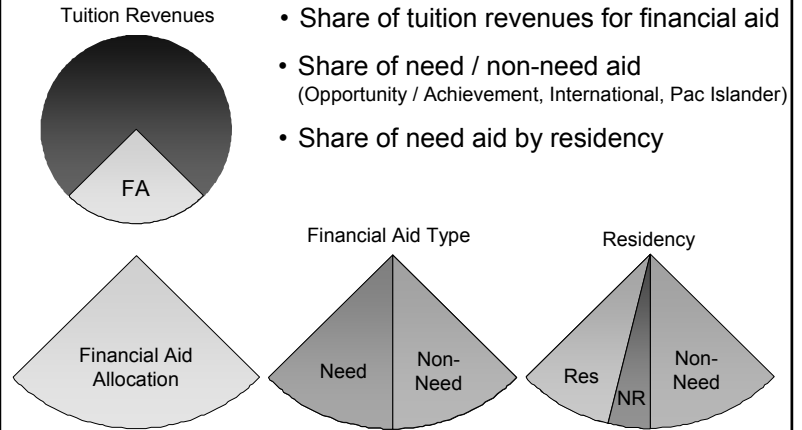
Tuition Revenues

FA

• Share of tuition revenues for financial aid

• Share of need / non-need aid (Opportunity / Achievement, International, Pac Islander)

• Share of need aid by residency

Financial Aid Allocation

Financial Aid Type

Need

Non-Need

Residency

Res

NR

Non-Need